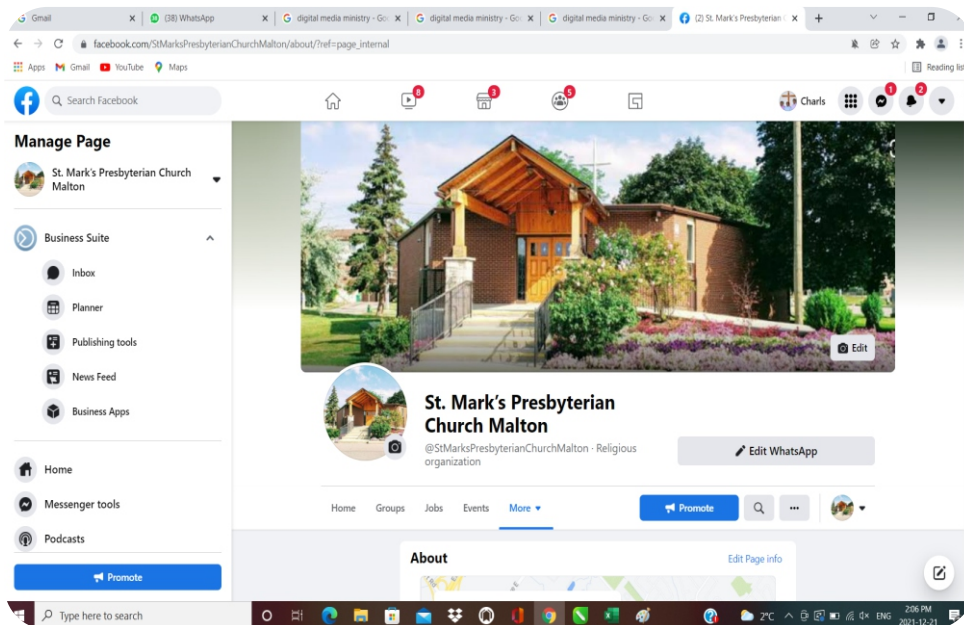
Gmail
(38) WhatsApp
digital media ministry - Go
digital media ministry - Go
digital media ministry - Go
(2) St. Mark's Presbyterian
facebook.com/StMarksPresbyterianChurchMalton/about/?ref=page_internal
Apps Gmail YouTube Maps
Reading list

Search Facebook
8 3 5
Charls 1 2

Manage Page
St. Mark's Presbyterian Church Malton
Business Suite
Inbox
Planner
Publishing tools
News Feed
Business Apps
Home
Messenger tools
Podcasts
Promote

Edit
St. Mark's Presbyterian Church Malton
@StMarksPresbyterianChurchMalton · Religious organization
Edit WhatsApp
Home Groups Jobs Events More
Promote
...
About
Edit Page info

Type here to search
2°C ENG 2:06 PM 2021-12-21